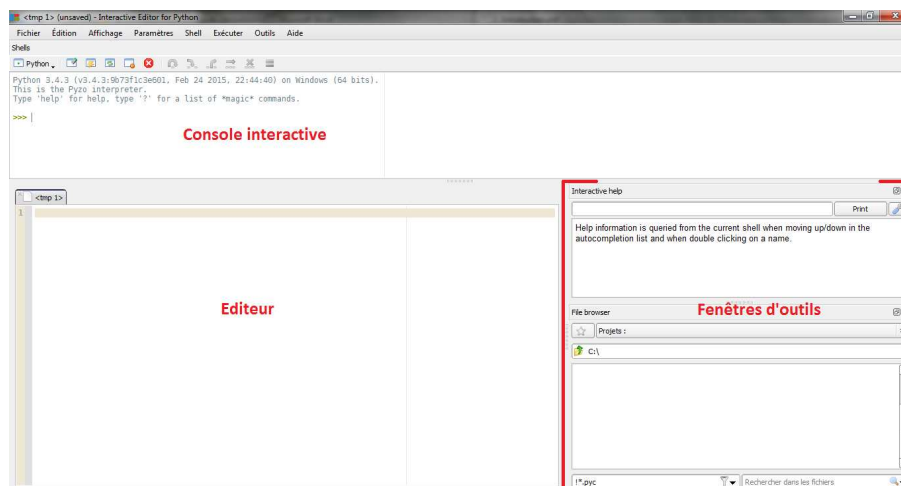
<tmp 1> (unsaved) - Interactive Editor for Python

Fichier Édition Affichage Paramètres Shell Exécuter Outils Aide

Shells

Python

Python 3.4.3 (v3.4.3:9b73f1c3e601, Feb 24 2015, 22:44:40) on Windows (64 bits).
This is the Pyzo interpreter.
Type 'help' for help, type '?' for a list of *magic* commands.

>>>

Console interactive

<tmp 1>

1

Editeur

Interactive help

Print

Help information is queried from the current shell when moving up/down in the autocompletion list and when double clicking on a name.

File browser

Fenêtres d'outils

Projets :

C:\

!*.pyc

Rechercher dans les fichiers